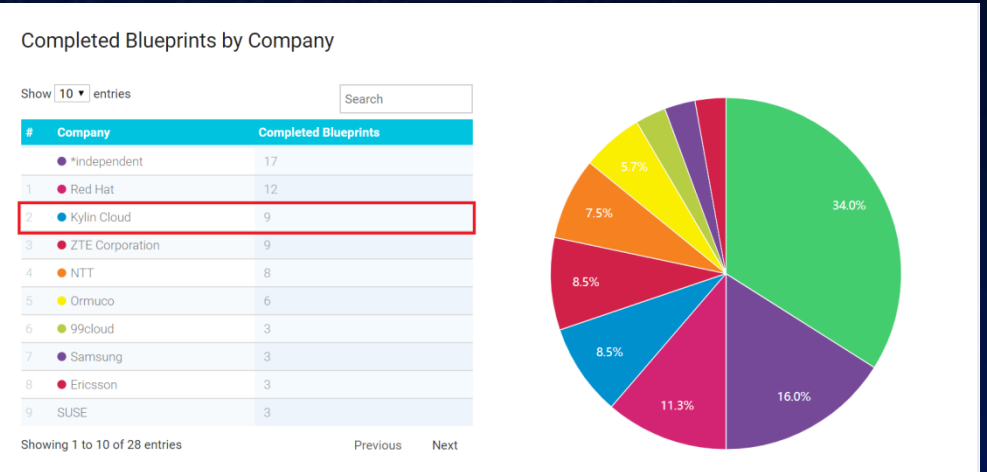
Completed Blueprints by Company

Show 10 ▾ entries

Search

| # | Company | Completed Blueprints |
|---|---|---|
| | *independent | 17 |
| 1 | Red Hat | 12 |
| 2 | Kylin Cloud | 9 |
| 3 | ZTE Corporation | 9 |
| 4 | NTT | 8 |
| 5 | Ormuco | 6 |
| 6 | 99cloud | 3 |
| 7 | Samsung | 3 |
| 8 | Ericsson | 3 |
| 9 | SUSE | 3 |

Showing 1 to 10 of 28 entries

Previous Next

34.0%
16.0%
11.3%
8.5%
8.5%
7.5%
5.7%